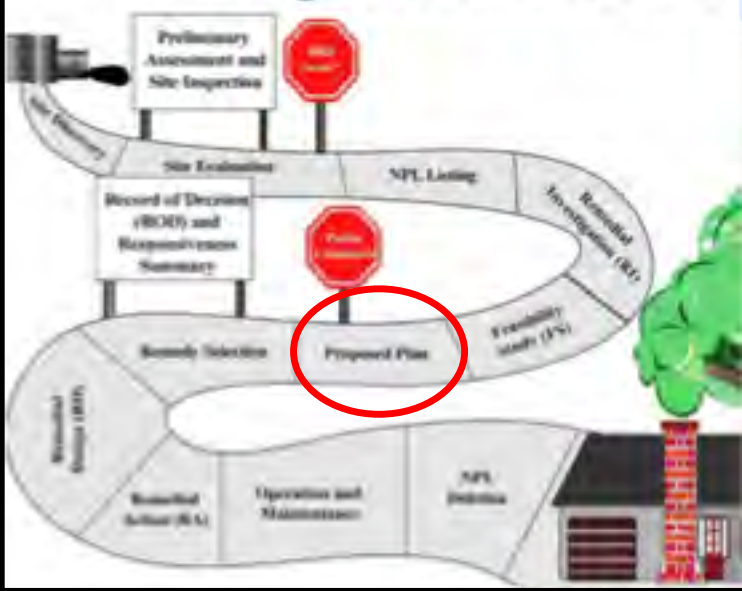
Preliminary Assessment and Site Inspection

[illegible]

Site Discovery

Site Evaluation

NPL Listing

Remedial Investigation (RI)

Record of Decision (ROD) and Responsiveness Summary

Public Comment

Feasibility Study (FS)

Remedy Selection

Proposed Plan

Remedial Design (RD)

Remedial Action (RA)

Operation and Maintenance

NPL Deletion